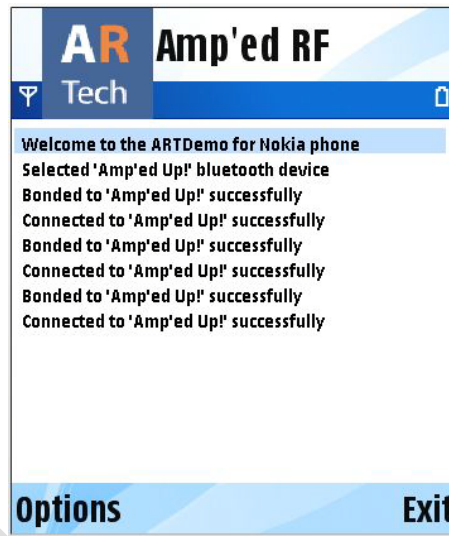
AR Tech

Amp'ed RF

Welcome to the ARTDemo for Nokia phone
Selected 'Amp'ed Up!' bluetooth device
Bonded to 'Amp'ed Up!' successfully
Connected to 'Amp'ed Up!' successfully
Bonded to 'Amp'ed Up!' successfully
Connected to 'Amp'ed Up!' successfully
Bonded to 'Amp'ed Up!' successfully
Connected to 'Amp'ed Up!' successfully

Options
Exit